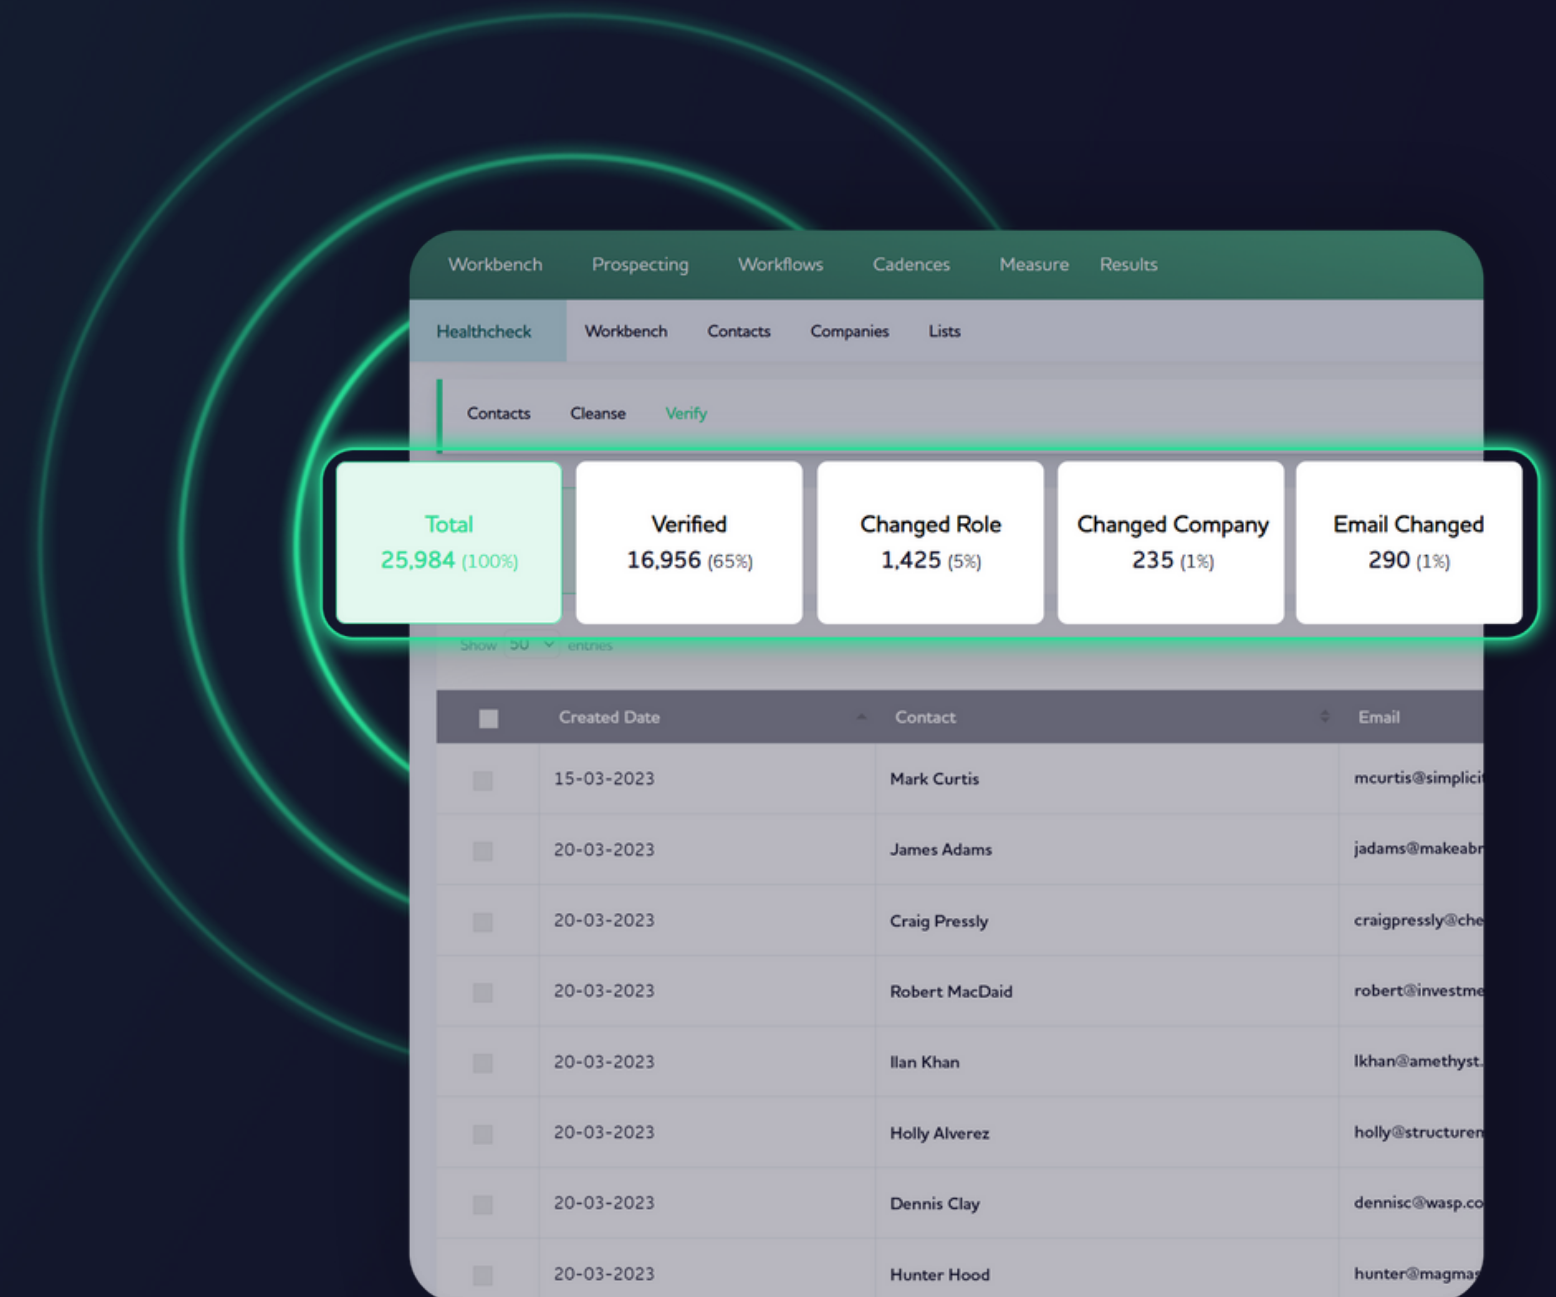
Workbench Prospecting Workflows Cadences Measure Results

Healthcheck Workbench Contacts Companies Lists

Contacts Cleanse Verify

Total
25,984 (100%)

Verified
16,956 (65%)

Changed Role
1,425 (5%)

Changed Company
235 (1%)

Email Changed
290 (1%)

Show 50 entries

| | Created Date | Contact | Email |
|---|---|---|---|
| | 15-03-2023 | Mark Curtis | mcurtis@simplici |
| | 20-03-2023 | James Adams | jadams@makeabr |
| | 20-03-2023 | Craig Pressly | craigpressly@che |
| | 20-03-2023 | Robert MacDaid | robert@investme |
| | 20-03-2023 | Ilan Khan | lkhan@amethyst. |
| | 20-03-2023 | Holly Alverez | holly@structuren |
| | 20-03-2023 | Dennis Clay | dennisc@wasp.co |
| | 20-03-2023 | Hunter Hood | hunter@magmas |